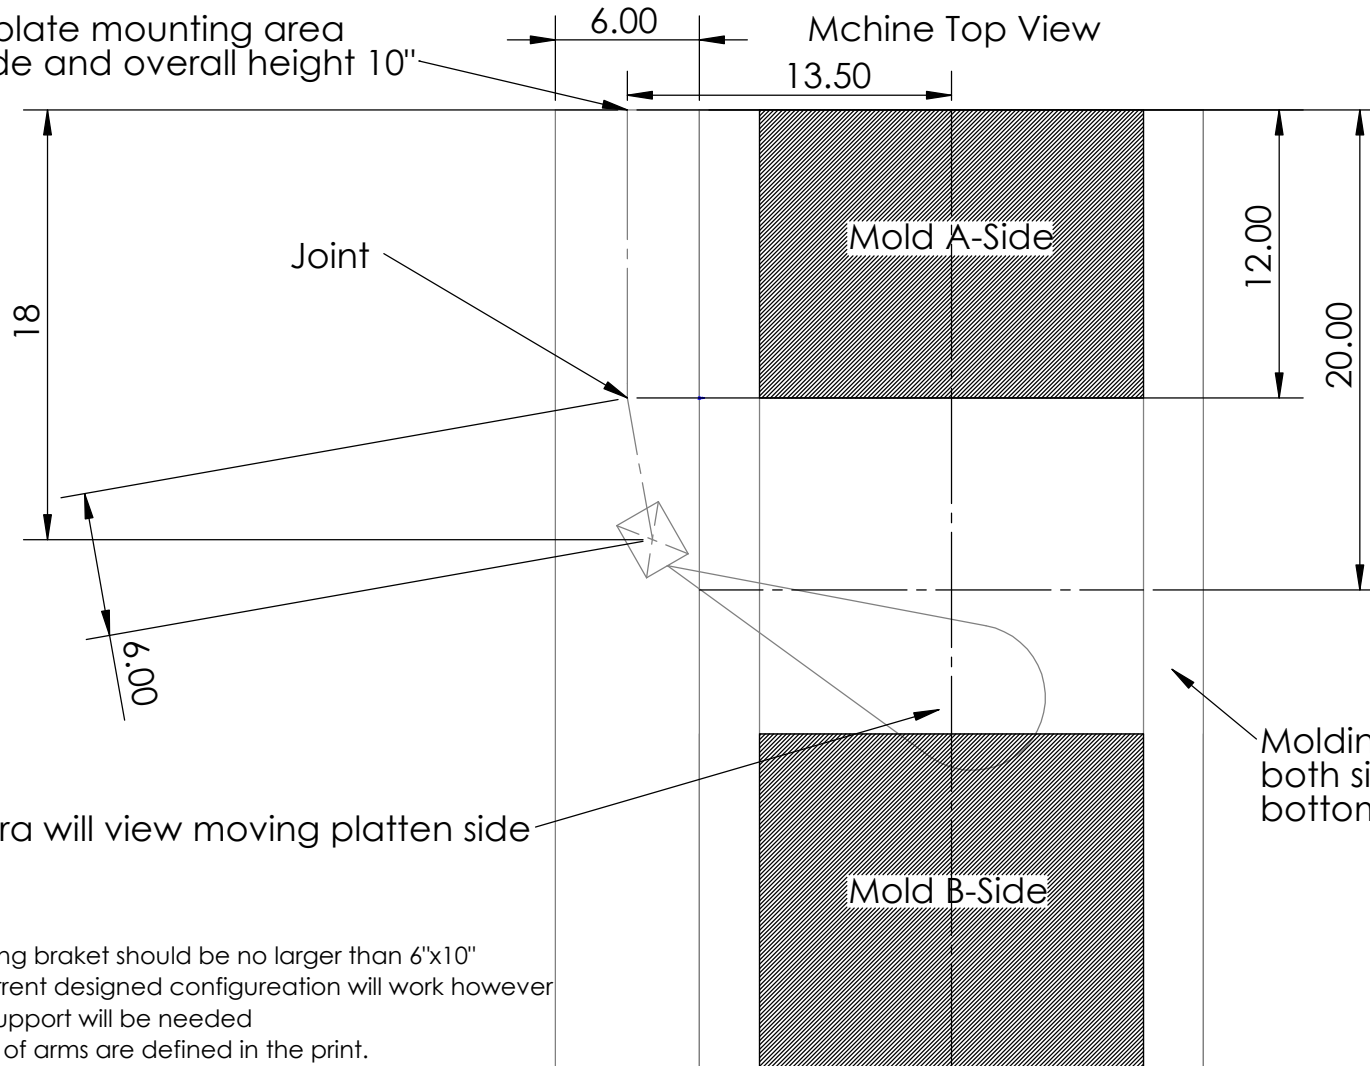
plate mounting area
de and overall height 10"

6.00

Mchine Top View

13.50

18

Joint

Mold A-Side

12.00

20.00

6.00

Moldin
both si
botton

ra will view moving platten side

Mold B-Side

ng braket should be no larger than 6"x10"
rrent designed configureation will work however
upport will be needed
of arms are defined in the print.